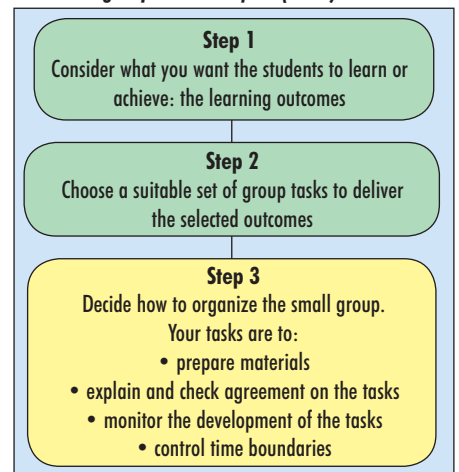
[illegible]

Step 1
Consider what you want the students to learn or achieve: the learning outcomes

Step 2
Choose a suitable set of group tasks to deliver the selected outcomes

Step 3
Decide how to organize the small group.
Your tasks are to:
• prepare materials
• explain and check agreement on the tasks
• monitor the development of the tasks
• control time boundaries